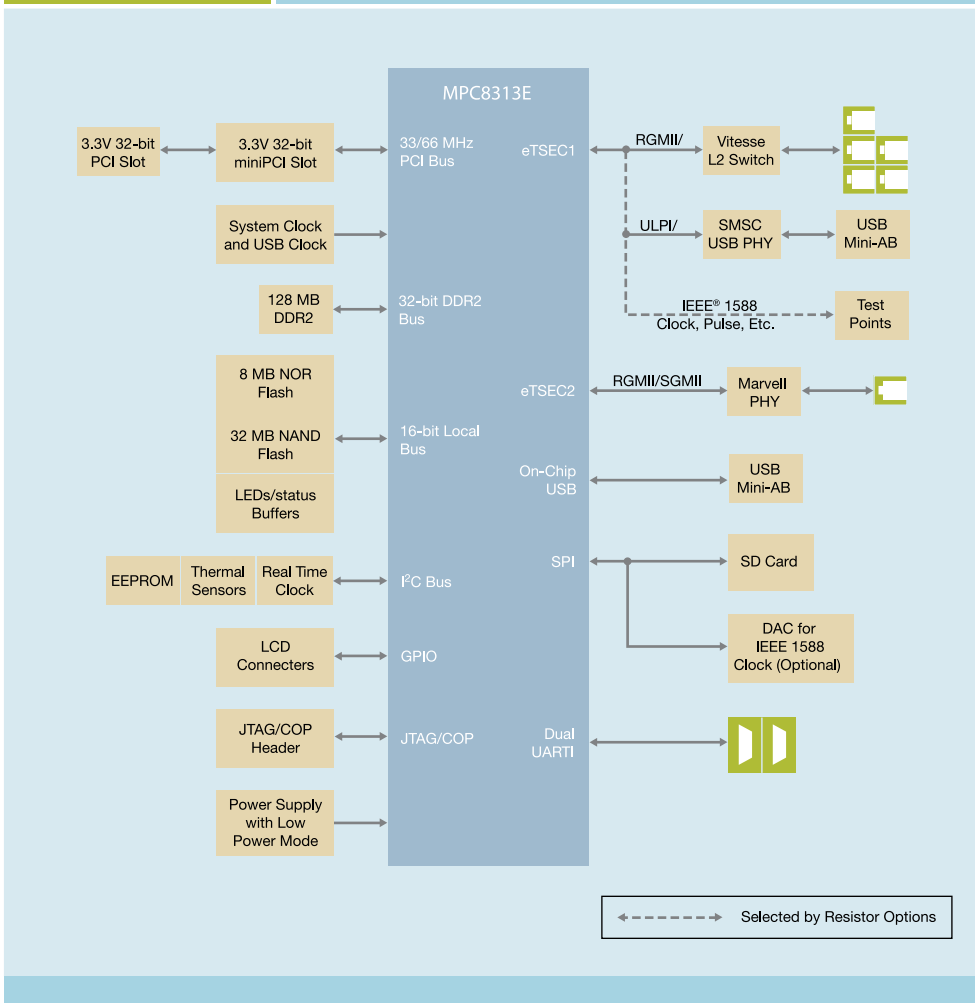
MPC8313E

3.3V 32-bit PCI Slot

3.3V 32-bit miniPCI Slot

33/66 MHz PCI Bus

eTSEC1

RGMII/

Vitesse L2 Switch

System Clock and USB Clock

ULPI/

SMSC USB PHY

USB Mini-AB

128 MB DDR2

32-bit DDR2 Bus

IEEE® 1588 Clock, Pulse, Etc.

Test Points

eTSEC2

RGMII/SGMII

Marvell PHY

8 MB NOR Flash

32 MB NAND Flash

16-bit Local Bus

LEDs/status Buffers

On-Chip USB

USB Mini-AB

SPI

SD Card

EEPROM

Thermal Sensors

Real Time Clock

$I^2C$ Bus

DAC for IEEE 1588 Clock (Optional)

LCD Connecters

GPIO

JTAG/COP Header

JTAG/COP

Dual UARTI

Power Supply with Low Power Mode

Selected by Resistor Options